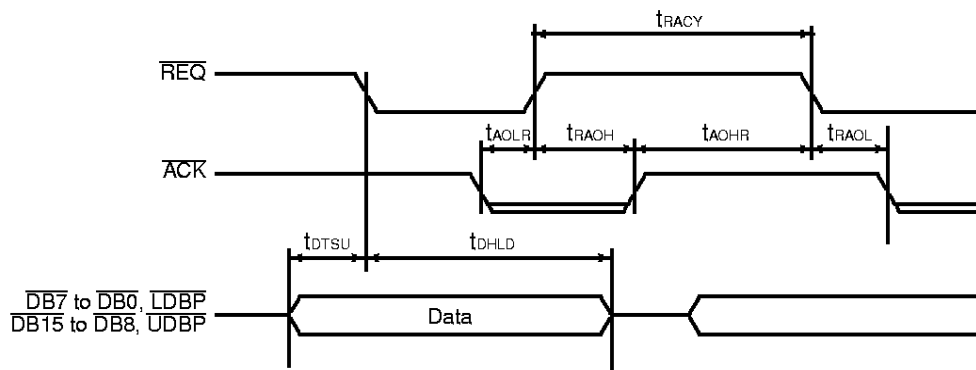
$t_{RACY}$

$\overline{REQ}$

$t_{AOLR}$ $t_{RAOH}$ $t_{AOHR}$ $t_{RAOL}$

$\overline{ACK}$

$t_{DTSU}$ $t_{DHLD}$

$\overline{DB7}$ to $\overline{DB0}$, $\overline{LDBP}$
$\overline{DB15}$ to $\overline{DB8}$, $\overline{UDBP}$

Data